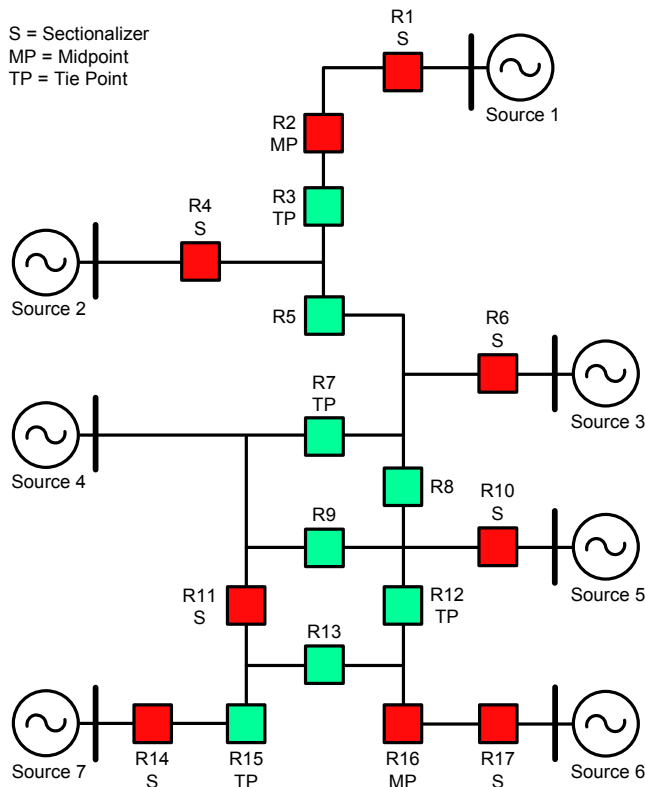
S = Sectionalizer
MP = Midpoint
TP = Tie Point

R1
S

Source 1

R2
MP

R3
TP

R4
S

Source 2

R5

R6
S

Source 3

R7
TP

Source 4

R8

R9

R10
S

Source 5

R11
S

R12
TP

R13

Source 7

R14
S

R15
TP

R16
MP

R17
S

Source 6